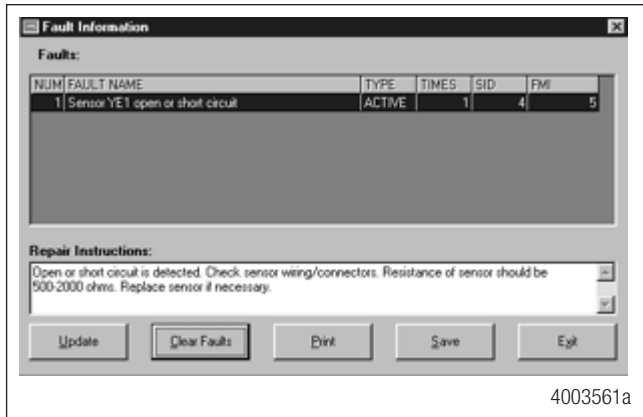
Fault Information

Faults:

| NUM | FAULT NAME | TYPE | TIMES | SID | FMI |
|---|---|---|---|---|---|
| 1 | Sensor YE1 open or short circuit | ACTIVE | 1 | 4 | 5 |

Repair Instructions:

Open or short circuit is detected. Check sensor wiring/connectors. Resistance of sensor should be 500-2000 ohms. Replace sensor if necessary.

Update Clear Faults Print Save Exit

4003561a